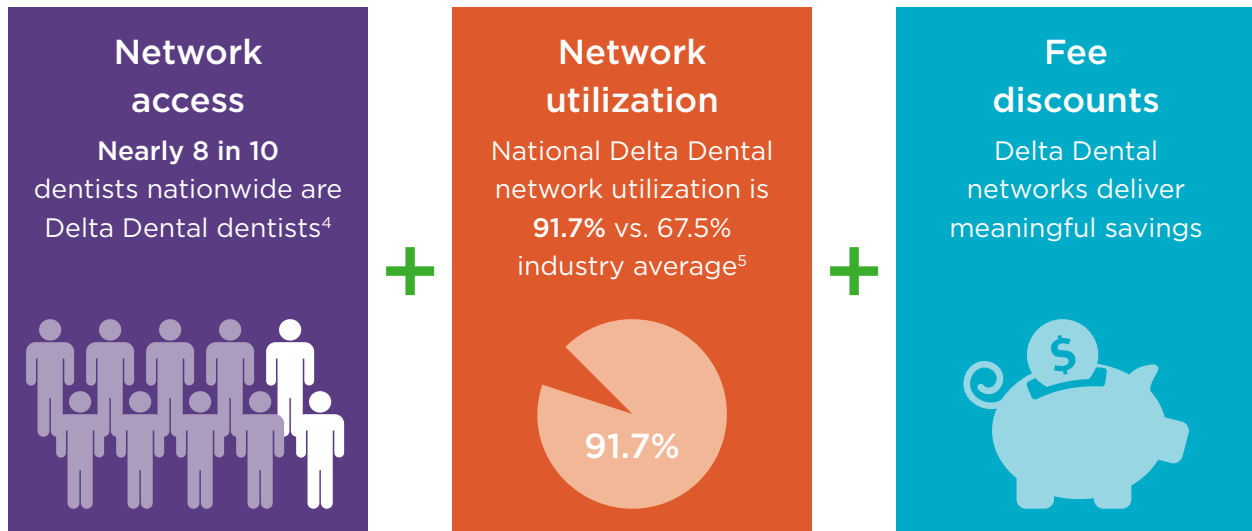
Network access

Nearly 8 in 10 dentists nationwide are Delta Dental dentists$^{4}$

+

Network utilization

National Delta Dental network utilization is 91.7% vs. 67.5% industry average$^{5}$

91.7%

+

Fee discounts

Delta Dental networks deliver meaningful savings

$